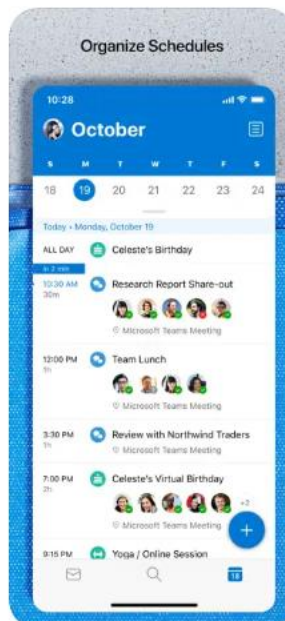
Organize Schedules

10:28

October

S M T W T F S
18 19 20 21 22 23 24

Today • Monday, October 19

ALL DAY Celeste's Birthday

In 2 min
10:30 AM
30m
Research Report Share-out
Microsoft Teams Meeting

12:00 PM
1h
Team Lunch
Microsoft Teams Meeting

3:30 PM
1h
Review with Northwind Traders

7:00 PM
2h
Celeste's Virtual Birthday
+2
Microsoft Teams Meeting

9:15 PM Yoga / Online Session

+

18